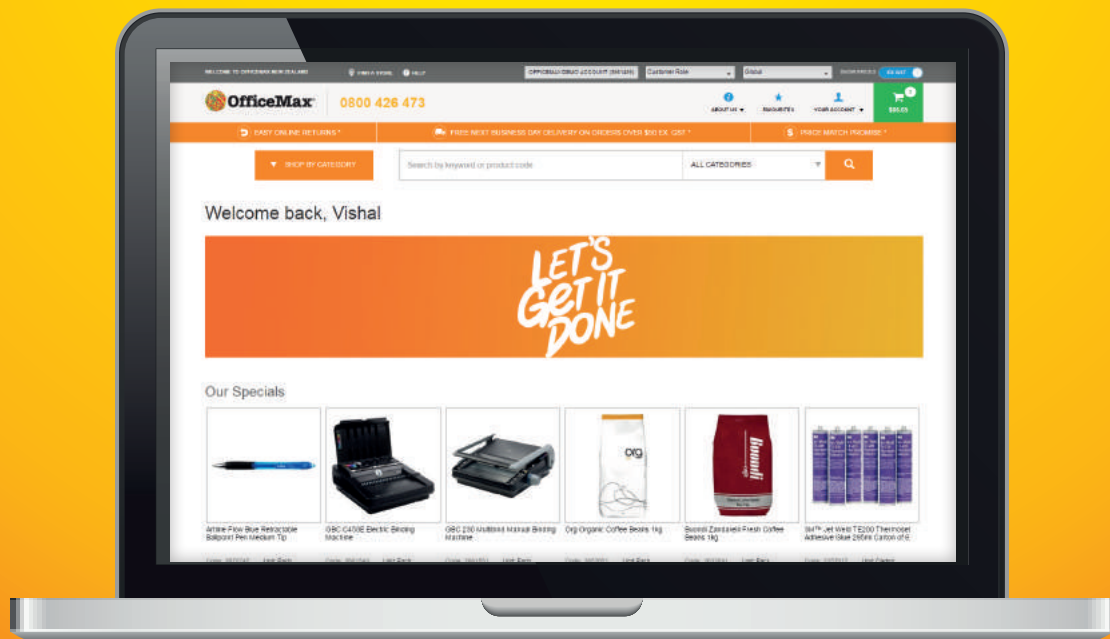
WELCOME TO OFFICEMAX NEW ZEALAND   FIND A STORE   HELP   OFFICEMAX DEMO ACCOUNT ([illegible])   Customer Role   Global   SHOW PRICES   EX GST

OfficeMax   0800 426 473

ABOUT US   FAVOURITES   YOUR ACCOUNT   $95.53

EASY ONLINE RETURNS *   FREE NEXT BUSINESS DAY DELIVERY ON ORDERS OVER $50 EX. GST *   PRICE MATCH PROMISE *

SHOP BY CATEGORY   Search by keyword or product code   ALL CATEGORIES

Welcome back, Vishal

LET'S Get IT DONE

Our Specials

Artline Flow Blue Retractable Ballpoint Pen Medium Tip

GBC C450E Electric Binding Machine

GBC 230 Multibind Manual Binding Machine

Org Organic Coffee Beans 1kg

Bounti Zambrano Fresh Coffee Beans 1kg

3M™ Jet Weld TE200 Thermoset Adhesive Blue 265ml Carton of 6

Code: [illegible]   Unit: Each   Code: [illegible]   Unit: Each   Code: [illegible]   Unit: Each   Code: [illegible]   Unit: Each   Code: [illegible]   Unit: Each   Code: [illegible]   Unit: Carton